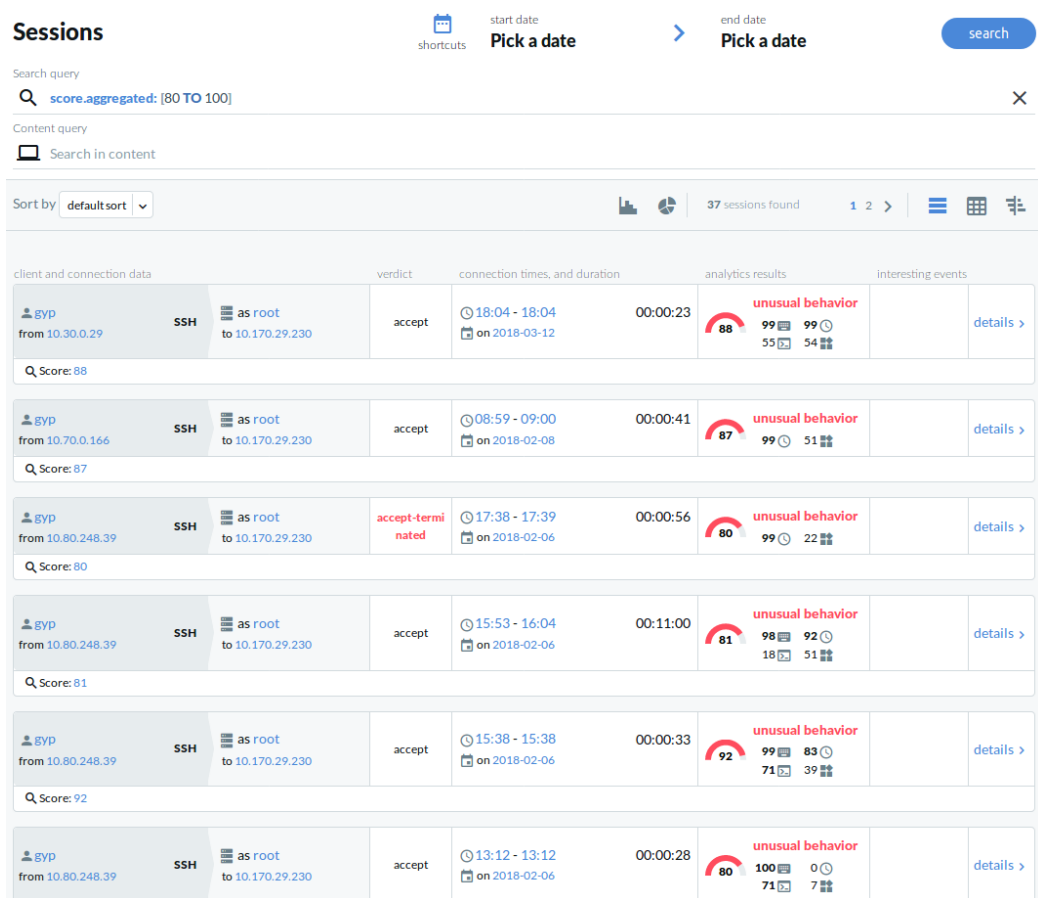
Sessions

shortcuts

start date
Pick a date

end date
Pick a date

search

Search query
score.aggregated: [80 TO 100]

Content query
Search in content

Sort by default sort

37 sessions found

1 2

client and connection data | verdict | connection times, and duration | analytics results | interesting events

gyp from 10.30.0.29 SSH as root to 10.170.29.230 | accept | 18:04 - 18:04 on 2018-03-12 00:00:23 | 88 unusual behavior 99 99 55 54 | details
Score: 88

gyp from 10.70.0.166 SSH as root to 10.170.29.230 | accept | 08:59 - 09:00 on 2018-02-08 00:00:41 | 87 unusual behavior 99 51 | details
Score: 87

gyp from 10.80.248.39 SSH as root to 10.170.29.230 | accept-terminated | 17:38 - 17:39 on 2018-02-06 00:00:56 | 80 unusual behavior 99 22 | details
Score: 80

gyp from 10.80.248.39 SSH as root to 10.170.29.230 | accept | 15:53 - 16:04 on 2018-02-06 00:11:00 | 81 unusual behavior 98 92 18 51 | details
Score: 81

gyp from 10.80.248.39 SSH as root to 10.170.29.230 | accept | 15:38 - 15:38 on 2018-02-06 00:00:33 | 92 unusual behavior 99 83 71 39 | details
Score: 92

gyp from 10.80.248.39 SSH as root to 10.170.29.230 | accept | 13:12 - 13:12 on 2018-02-06 00:00:28 | 80 unusual behavior 100 0 71 7 | details